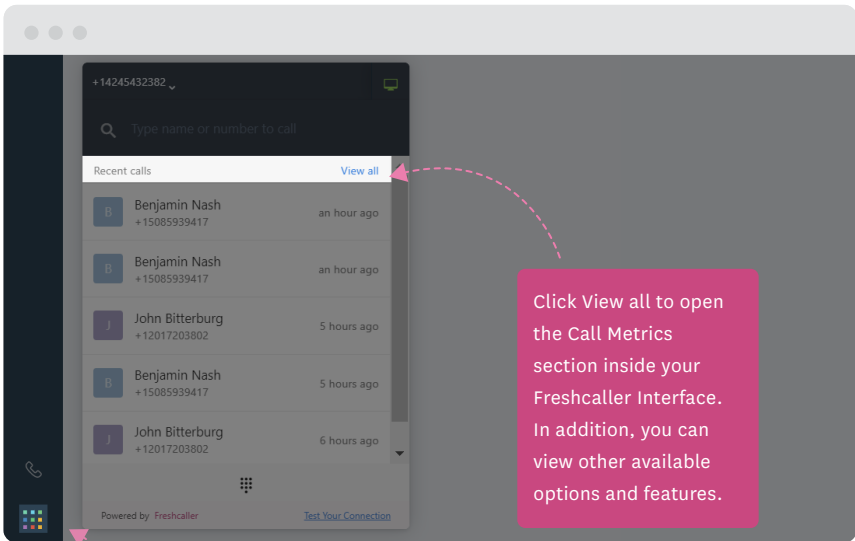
+14245432382

Type name or number to call

Recent calls View all

B Benjamin Nash +15085939417 an hour ago

B Benjamin Nash +15085939417 an hour ago

J John Bitterburg +12017203802 5 hours ago

B Benjamin Nash +15085939417 5 hours ago

J John Bitterburg +12017203802 6 hours ago

Powered by Freshcaller

Test Your Connection

Click View all to open the Call Metrics section inside your Freshcaller Interface. In addition, you can view other available options and features.